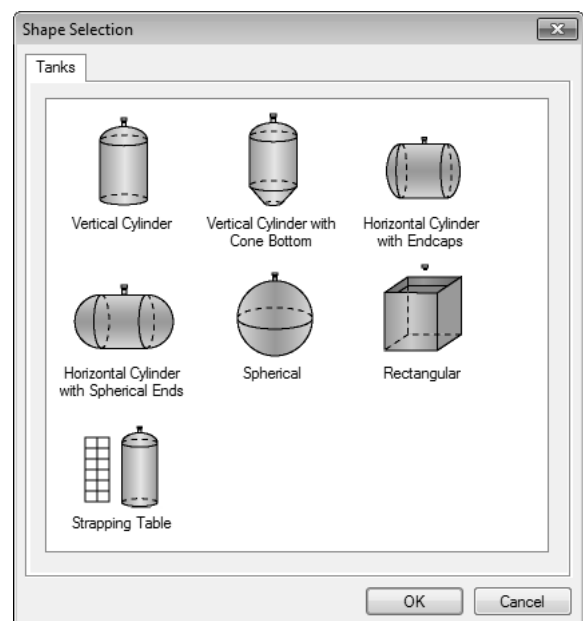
Shape Selection

Tanks

Vertical Cylinder

Vertical Cylinder with Cone Bottom

Horizontal Cylinder with Endcaps

Horizontal Cylinder with Spherical Ends

Spherical

Rectangular

Strapping Table

OK

Cancel